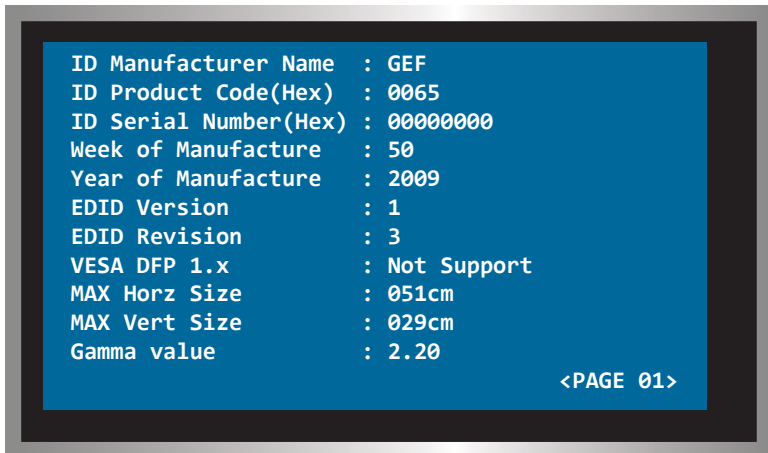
ID Manufacturer Name : GEF
ID Product Code(Hex) : 0065
ID Serial Number(Hex) : 00000000
Week of Manufacture : 50
Year of Manufacture : 2009
EDID Version : 1
EDID Revision : 3
VESA DFP 1.x : Not Support
MAX Horz Size : 051cm
MAX Vert Size : 029cm
Gamma value : 2.20
<PAGE 01>